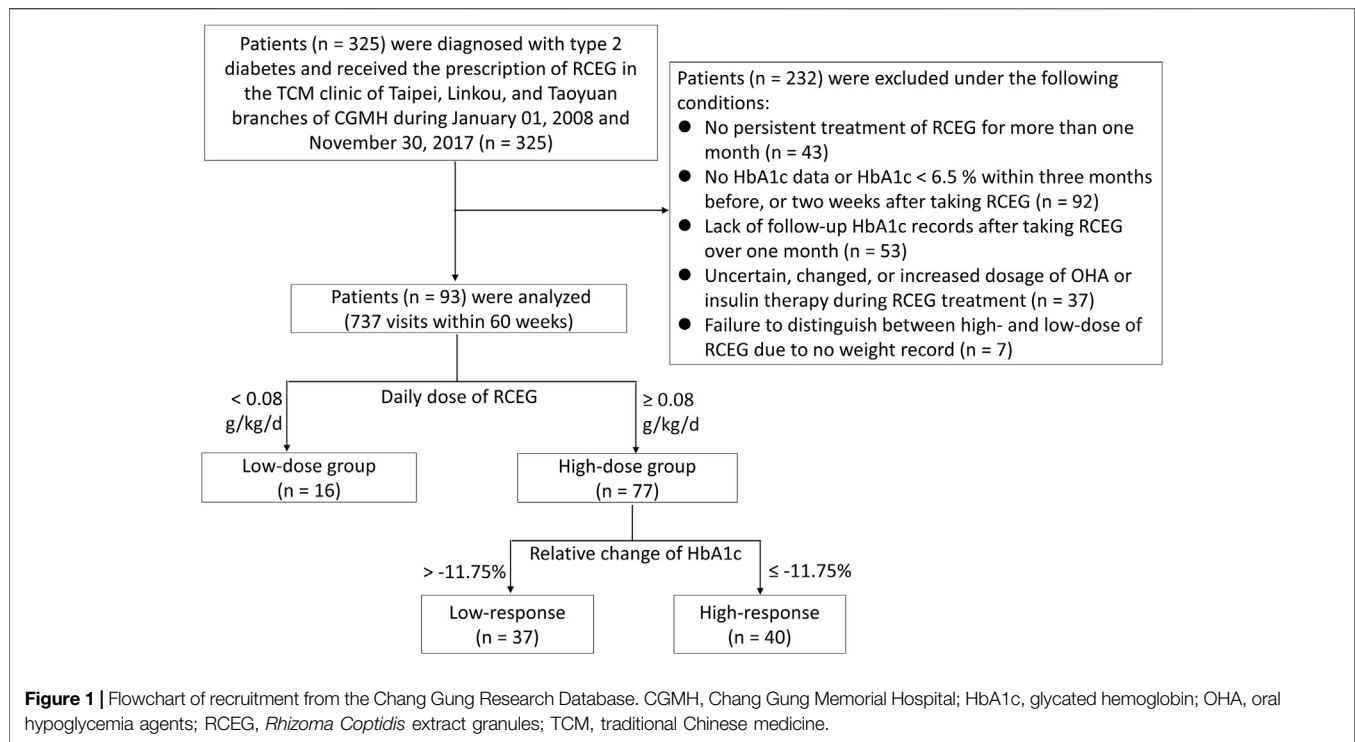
Patients (n = 325) were diagnosed with type 2 diabetes and received the prescription of RCEG in the TCM clinic of Taipei, Linkou, and Taoyuan branches of CGMH during January 01, 2008 and November 30, 2017 (n = 325)

Patients (n = 232) were excluded under the following conditions:
● No persistent treatment of RCEG for more than one month (n = 43)
● No HbA1c data or HbA1c < 6.5 % within three months before, or two weeks after taking RCEG (n = 92)
● Lack of follow-up HbA1c records after taking RCEG over one month (n = 53)
● Uncertain, changed, or increased dosage of OHA or insulin therapy during RCEG treatment (n = 37)
● Failure to distinguish between high- and low-dose of RCEG due to no weight record (n = 7)

Patients (n = 93) were analyzed (737 visits within 60 weeks)

< 0.08 g/kg/d

Daily dose of RCEG

≥ 0.08 g/kg/d

Low-dose group (n = 16)

High-dose group (n = 77)

> -11.75%

Relative change of HbA1c

≤ -11.75%

Low-response (n = 37)

High-response (n = 40)

**Figure 1 |** Flowchart of recruitment from the Chang Gung Research Database. CGMH, Chang Gung Memorial Hospital; HbA1c, glycated hemoglobin; OHA, oral hypoglycemia agents; RCEG, *Rhizoma Coptidis* extract granules; TCM, traditional Chinese medicine.